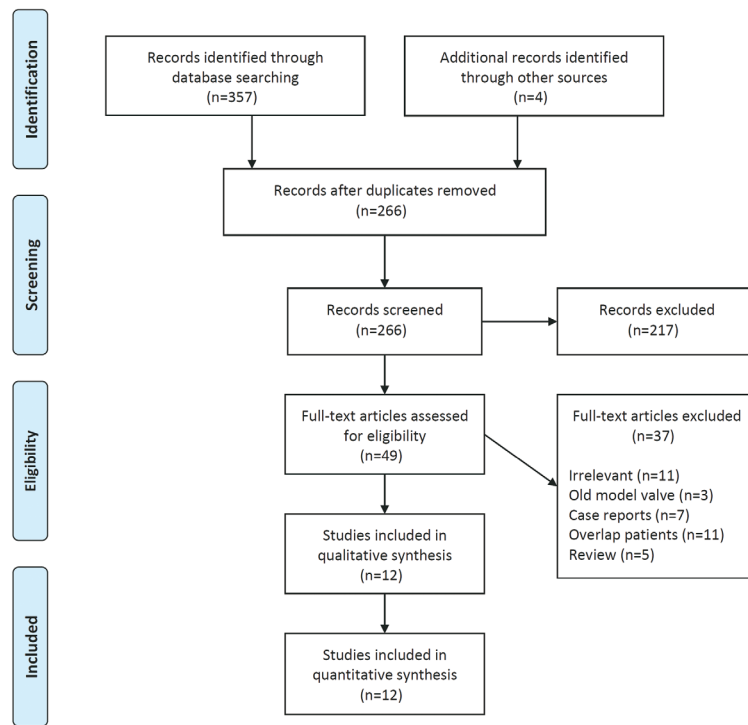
Identification

Records identified through database searching (n=357)

Additional records identified through other sources (n=4)

Records after duplicates removed (n=266)

Screening

Records screened (n=266)

Records excluded (n=217)

Eligibility

Full-text articles assessed for eligibility (n=49)

Full-text articles excluded (n=37)

Irrelevant (n=11)
Old model valve (n=3)
Case reports (n=7)
Overlap patients (n=11)
Review (n=5)

Studies included in qualitative synthesis (n=12)

Included

Studies included in quantitative synthesis (n=12)